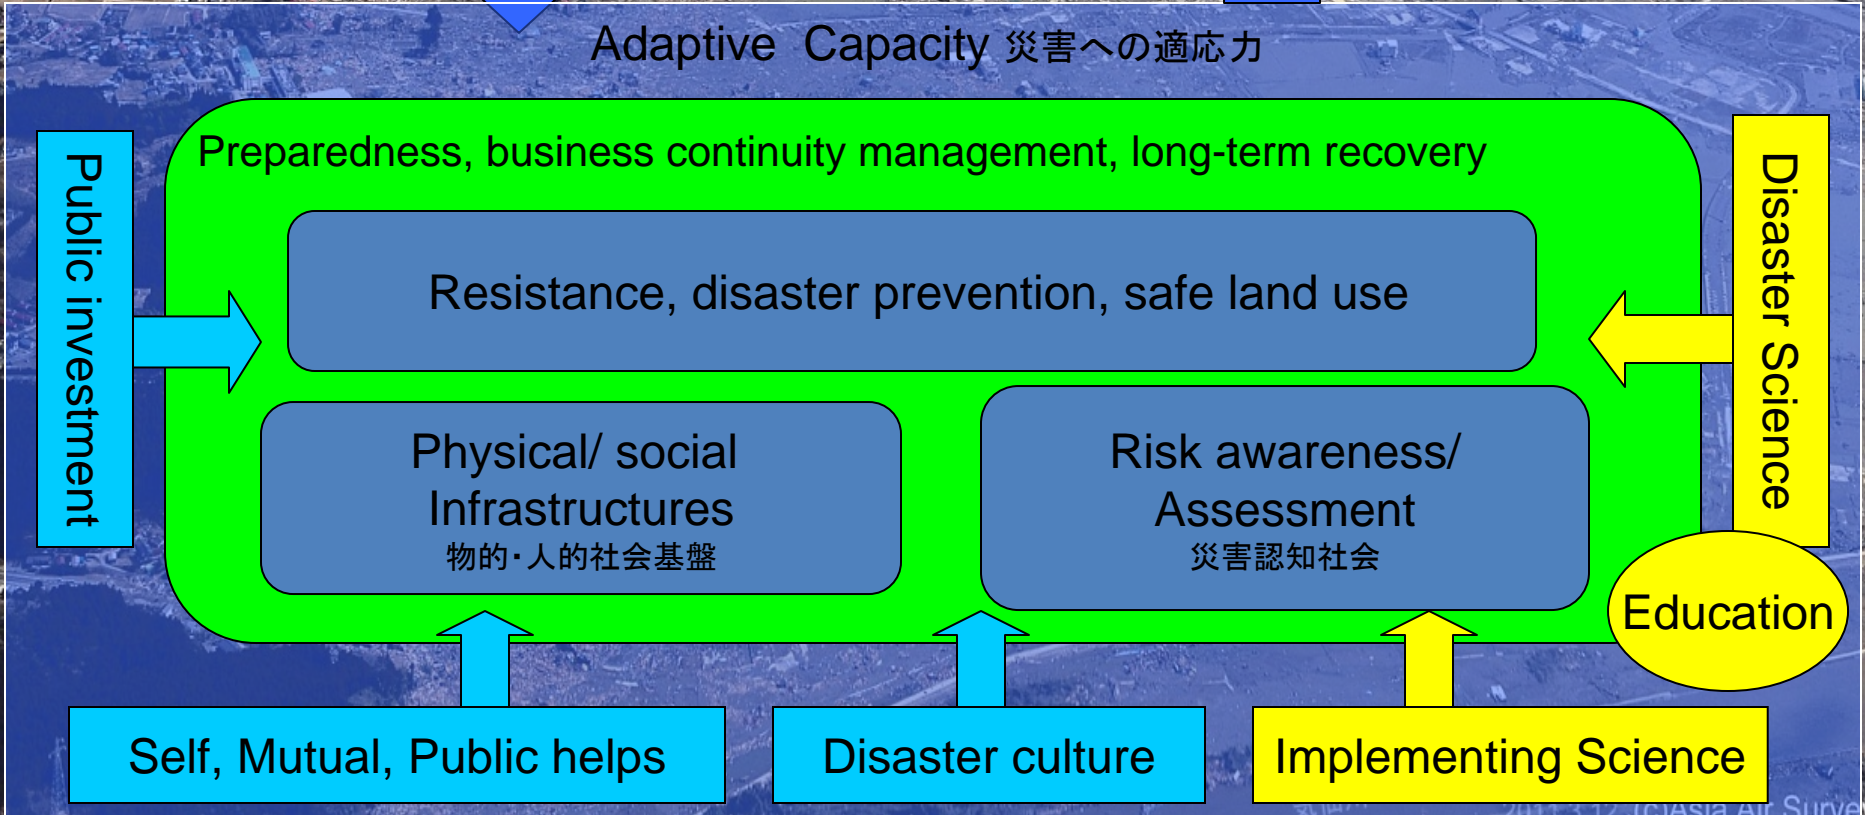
Adaptive Capacity 災害への適応力

Public investment

Disaster Science

Preparedness, business continuity management, long-term recovery

Resistance, disaster prevention, safe land use

Physical/ social Infrastructures
物的・人的社会基盤

Risk awareness/ Assessment
災害認知社会

Education

Self, Mutual, Public helps

Disaster culture

Implementing Science

2011.3.12 (c)Asia Air Survey